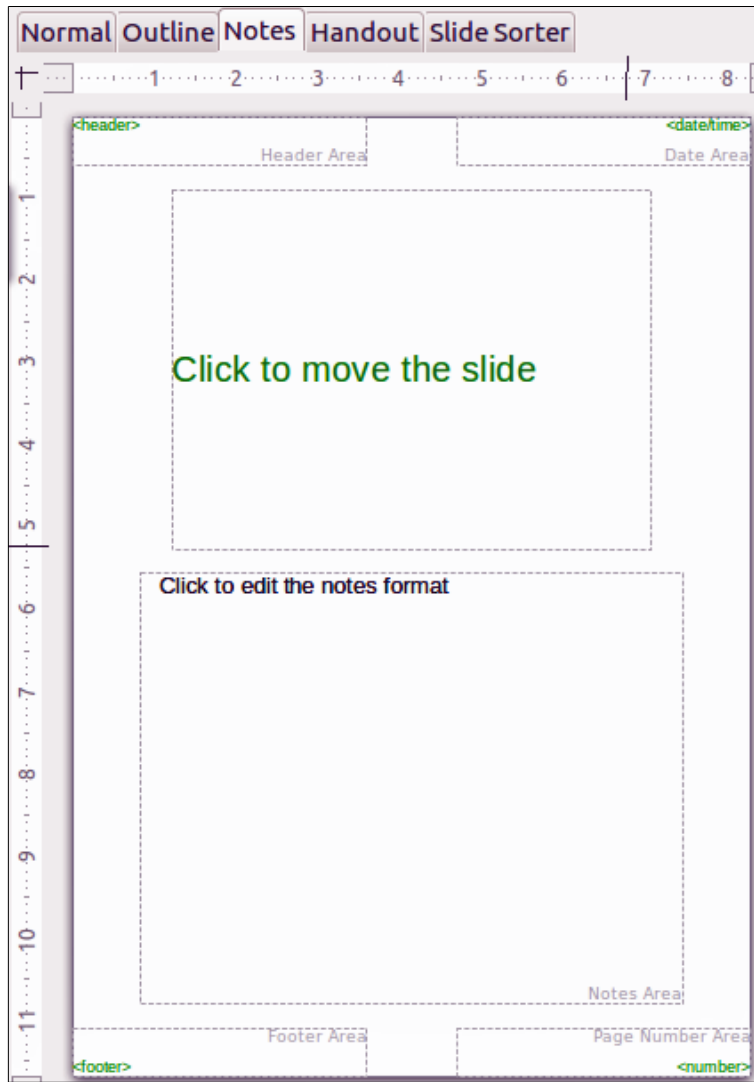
Normal Outline Notes Handout Slide Sorter

1 2 3 4 5 6 7 8

1 2 3 4 5 6 7 8 9 10 11

<header>

Header Area

<date/time>

Date Area

Click to move the slide

Click to edit the notes format

Notes Area

Footer Area

<footer>

Page Number Area

<number>